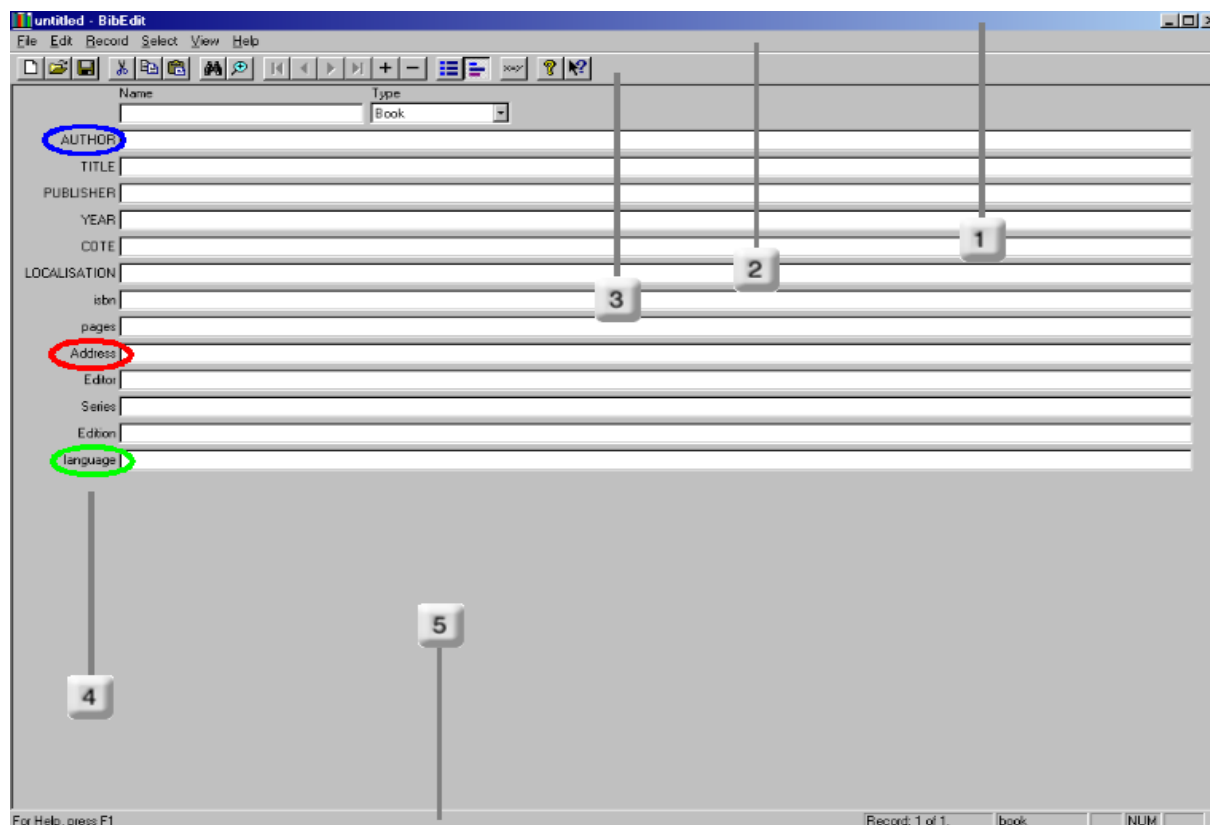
untitled - BibEdit

File Edit Record Select View Help

Name

Type

Book

AUTHOR

TITLE

PUBLISHER

YEAR

COTE

LOCALISATION

isbn

pages

Address

Editor

Series

Edition

language

1

2

3

4

5

For Help, press F1

Record: 1 of 1.

book

NUM